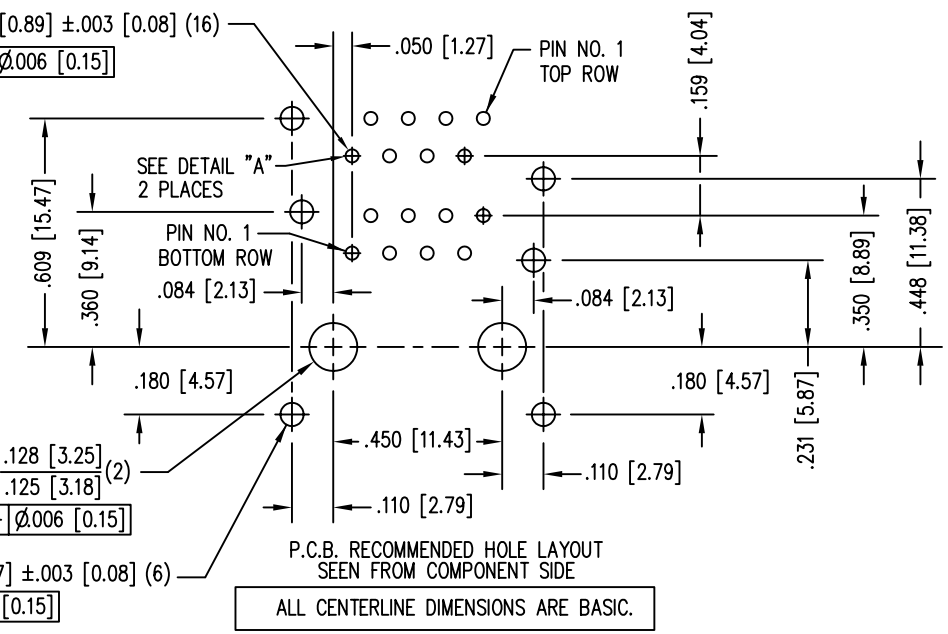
[0.89] ±.003 [0.08] (16)
Ø.006 [0.15]
.050 [1.27]
PIN NO. 1 TOP ROW
.159 [4.04]
SEE DETAIL "A" 2 PLACES
.609 [15.47]
.360 [9.14]
PIN NO. 1 BOTTOM ROW
.084 [2.13]
.084 [2.13]
.350 [8.89]
.448 [11.38]
.180 [4.57]
.180 [4.57]
.231 [5.87]
.128 [3.25]
.125 [3.18]
(2)
Ø.006 [0.15]
.450 [11.43]
.110 [2.79]
.110 [2.79]
7] ±.003 [0.08] (6)
[0.15]
P.C.B. RECOMMENDED HOLE LAYOUT SEEN FROM COMPONENT SIDE
ALL CENTERLINE DIMENSIONS ARE BASIC.